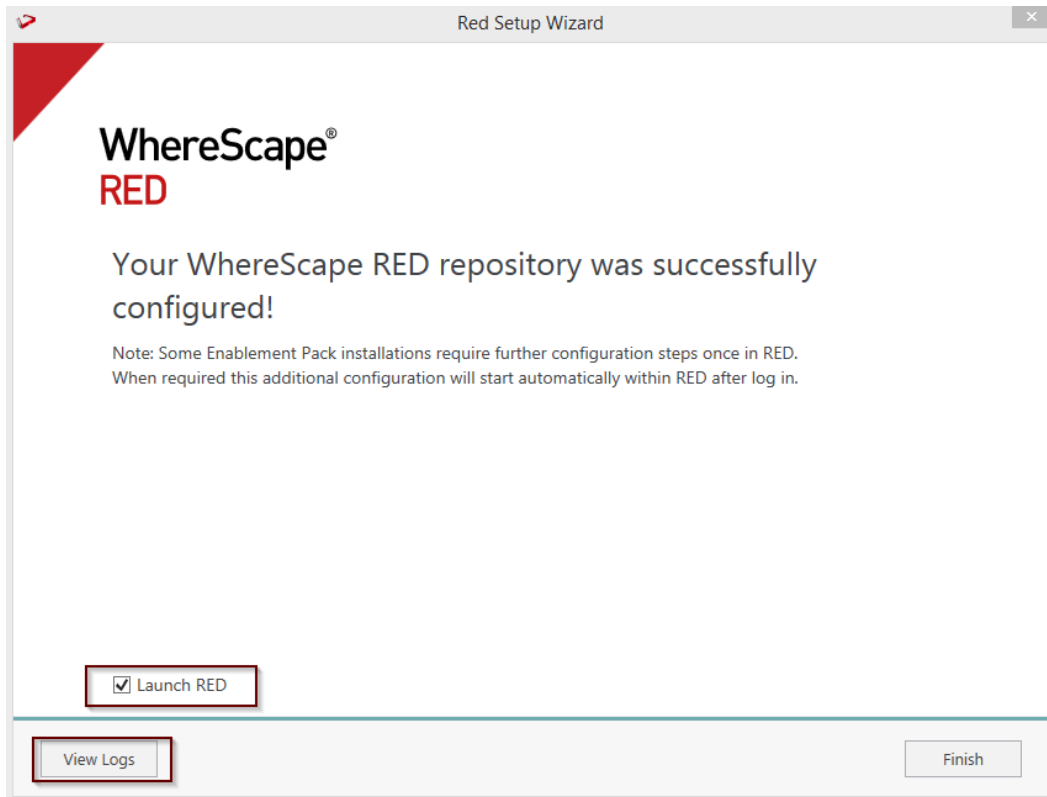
Red Setup Wizard

WhereScape®
RED

Your WhereScape RED repository was successfully configured!

Note: Some Enablement Pack installations require further configuration steps once in RED. When required this additional configuration will start automatically within RED after log in.

Launch RED

View Logs

Finish